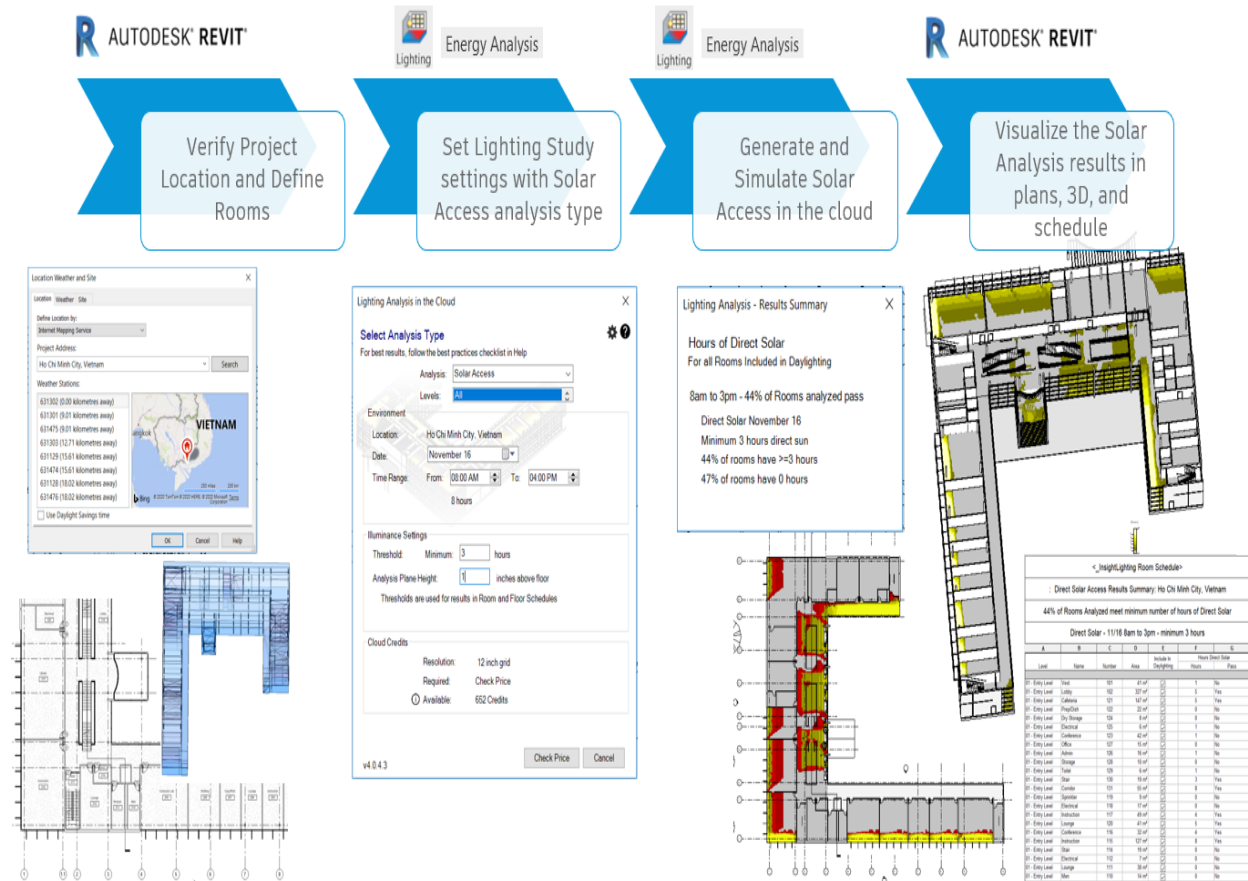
AUTODESK REVIT

Lighting Energy Analysis

Lighting Energy Analysis

AUTODESK REVIT

Verify Project Location and Define Rooms

Set Lighting Study settings with Solar Access analysis type

Generate and Simulate Solar Access in the cloud

Visualize the Solar Analysis results in plans, 3D, and schedule

Location Weather and Site

Location Weather Site

Define Location by:
Internet Mapping Service

Project Address:
Ho Chi Minh City, Vietnam
Search

Weather Stations:
631302 (0.00 kilometres away)
631301 (9.01 kilometres away)
631475 (9.01 kilometres away)
631303 (12.71 kilometres away)
631129 (15.61 kilometres away)
631474 (15.61 kilometres away)
631128 (18.02 kilometres away)
631476 (18.02 kilometres away)

VIETNAM

Use Daylight Savings time

OK Cancel Help

Lighting Analysis in the Cloud

Select Analysis Type
For best results, follow the best practices checklist in Help

Analysis: Solar Access
Levels: All

Environment
Location: Ho Chi Minh City, Vietnam
Date: November 16
Time Range: From: 08:00 AM To: 04:00 PM
8 hours

Illuminance Settings
Threshold: Minimum: 3 hours
Analysis Plane Height: 1 inches above floor
Thresholds are used for results in Room and Floor Schedules

Cloud Credits
Resolution: 12 inch grid
Required: Check Price
Available: 652 Credits

v4.0.4.3

Check Price Cancel

Lighting Analysis - Results Summary

Hours of Direct Solar
For all Rooms Included in Daylighting

8am to 3pm - 44% of Rooms analyzed pass

Direct Solar November 16
Minimum 3 hours direct sun
44% of rooms have >=3 hours
47% of rooms have 0 hours

<_InsightLighting Room Schedule>

Direct Solar Access Results Summary: Ho Chi Minh City, Vietnam

44% of Rooms Analyzed meet minimum number of hours of Direct Solar

Direct Solar - 11/16 8am to 3pm - minimum 3 hours